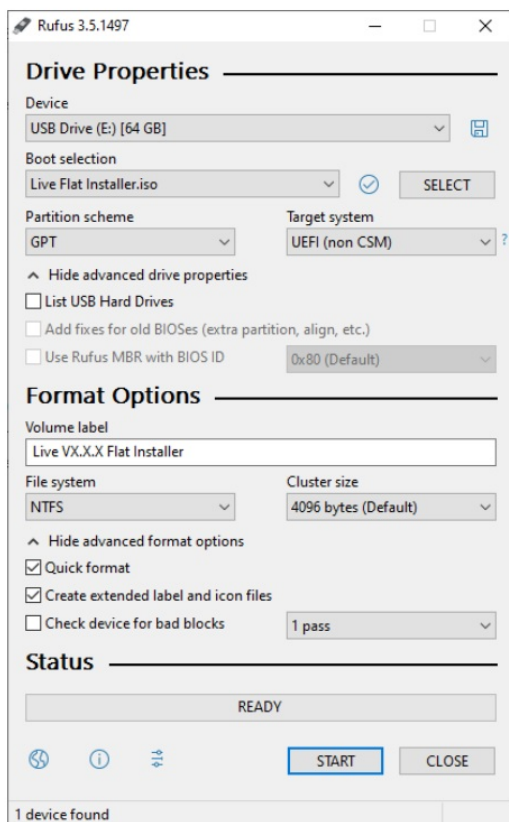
Rufus 3.5.1497

Drive Properties

Device
USB Drive (E:) [64 GB]

Boot selection
Live Flat Installer.iso
SELECT

Partition scheme
GPT

Target system
UEFI (non CSM)
?

Hide advanced drive properties

List USB Hard Drives

Add fixes for old BIOSes (extra partition, align, etc.)

Use Rufus MBR with BIOS ID
0x80 (Default)

Format Options

Volume label
Live VX.X.X Flat Installer

File system
NTFS

Cluster size
4096 bytes (Default)

Hide advanced format options

Quick format

Create extended label and icon files

Check device for bad blocks
1 pass

Status

READY

START
CLOSE

1 device found